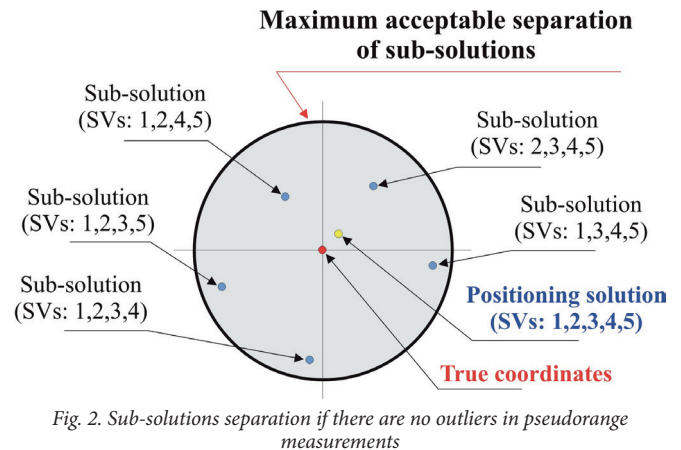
Maximum acceptable separation of sub-solutions

Sub-solution (SVs: 1,2,4,5)

Sub-solution (SVs: 2,3,4,5)

Sub-solution (SVs: 1,2,3,5)

Sub-solution (SVs: 1,3,4,5)

Sub-solution (SVs: 1,2,3,4)

Positioning solution (SVs: 1,2,3,4,5)

True coordinates

Fig. 2. Sub-solutions separation if there are no outliers in pseudorange measurements